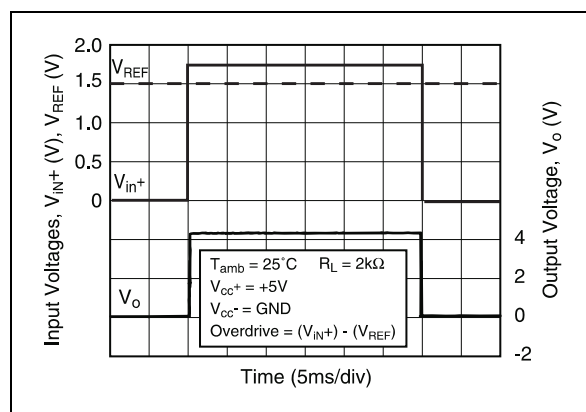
Input Voltages, $V_{iN}+$ (V), $V_{REF}$ (V)

2.0
1.5
1.0
0.5
0

$V_{REF}$

$V_{in}+$

$V_o$

$T_{amb}$ = 25°C $R_L$ = 2kΩ
$V_{cc}+$ = +5V
$V_{cc}-$ = GND
Overdrive = ($V_{iN}+$) - ($V_{REF}$)

4
2
0
-2

Output Voltage, $V_o$ (V)

Time (5ms/div)